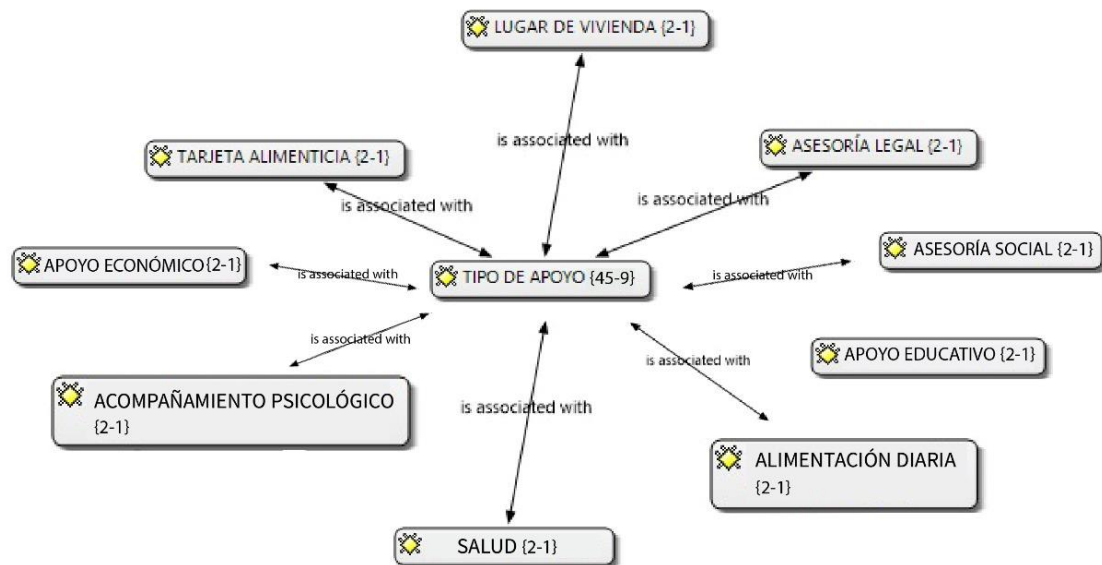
LUGAR DE VIVIENDA {2-1}

TARJETA ALIMENTICIA {2-1}

is associated with

ASESORÍA LEGAL {2-1}

is associated with

is associated with

APOYO ECONÓMICO{2-1}

is associated with

TIPO DE APOYO {45-9}

is associated with

ASESORÍA SOCIAL {2-1}

is associated with

is associated with

APOYO EDUCATIVO {2-1}

ACOMPAÑAMIENTO PSICOLÓGICO {2-1}

is associated with

ALIMENTACIÓN DIARIA {2-1}

SALUD {2-1}